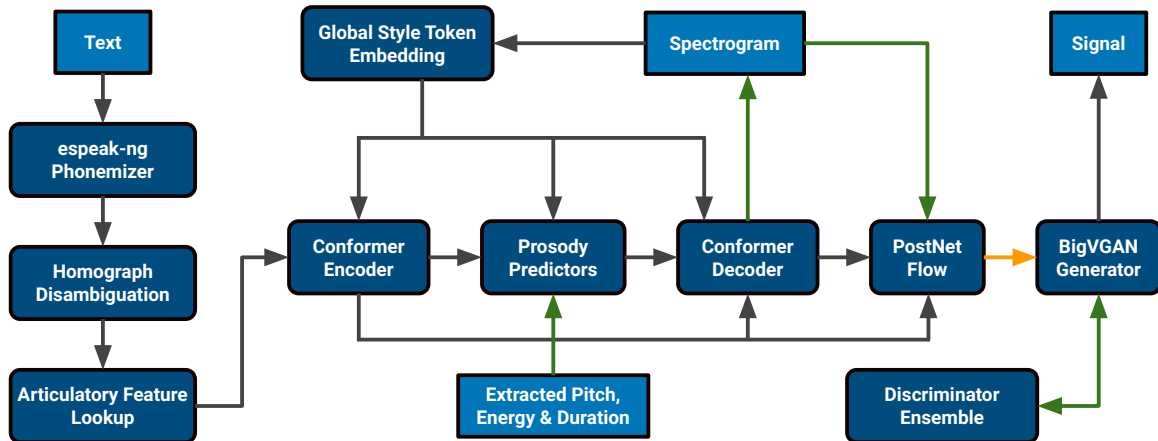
Text

espeak-ng Phonemizer

Homograph Disambiguation

Articulatory Feature Lookup

Global Style Token Embedding

Spectrogram

Signal

Conformer Encoder

Prosody Predictors

Conformer Decoder

PostNet Flow

BigVGAN Generator

Extracted Pitch, Energy & Duration

Discriminator Ensemble